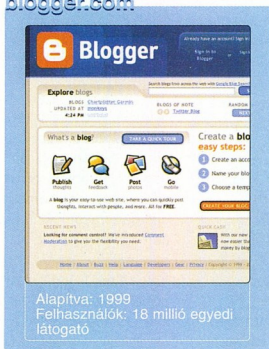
blogger.com

Blogger

Already have an account? Sign in

Sign in to Blogger

Search Blogs from across the web with Google Blog Search

Explore blogs

BLOGS UPDATED AT 4:24 PM

Changingtime Darwin

BLOGS OF NOTE

Twitter Blog

RANDOM

What's a blog?

TAKE A QUICK TOUR

Create a blo easy steps:

Create an acc

Name your bl

Choose a temp

Publish thoughts

Get feedback

Post photos

Go mobile

A blog is your easy-to-use web site, where you can quickly post thoughts, interact with people, and more. All for FREE.

CREATE YOUR BLOG

RECENT NEWS

Looking for comment control? We've introduced Comment Moderation to give you the flexibility you need.

QUICK CLIPS

With our new easier Sta money by blog

Home | About | Buzz | Help | Language | Developers | Gear | Privacy | Copyright © 1999 - 2

Alapítva: 1999
Felhasználók: 18 millió egyedi látogató